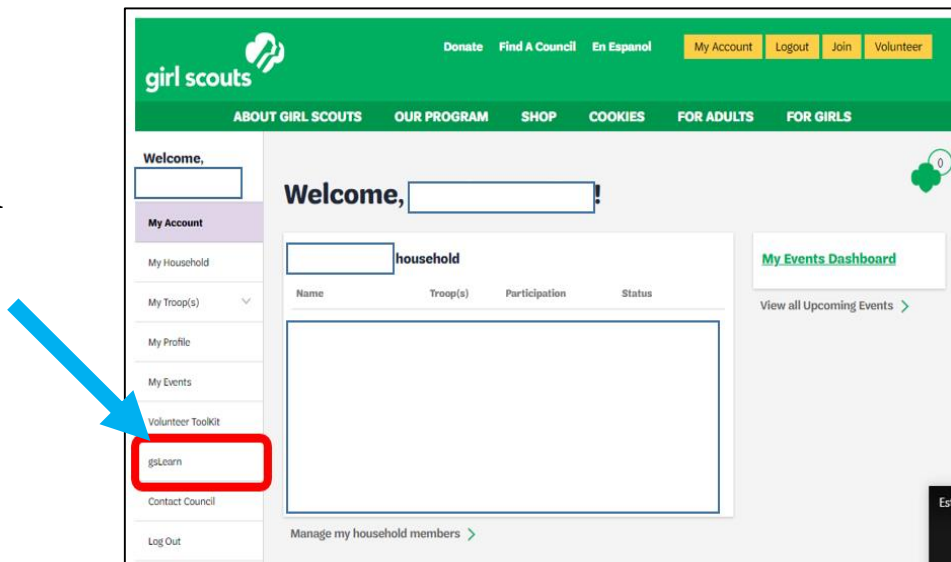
girl scouts

Donate Find A Council En Espanol My Account Logout Join Volunteer

ABOUT GIRL SCOUTS OUR PROGRAM SHOP COOKIES FOR ADULTS FOR GIRLS

Welcome,

My Account
My Household
My Troop(s)
My Profile
My Events
Volunteer ToolKit
gsLearn
Contact Council
Log Out

0

Welcome, !

household

| Name | Troop(s) | Participation | Status |
|---|---|---|---|

Manage my household members

My Events Dashboard

View all Upcoming Events

Es